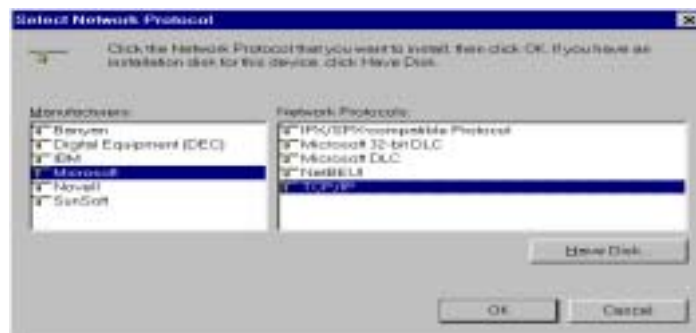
Select Network Protocol

Click the Network Protocol that you want to install, then click OK. If you have an installation disk for this device, click Have Disk.

Manufacturers:
Banyan
Digital Equipment (DEC)
IBM
Microsoft
Novell
SunSoft

Network Protocols:
IPX/SPX-compatible Protocol
Microsoft 32-bit DLC
Microsoft DLC
NetBEUI
TCP/IP

Have Disk...

OK

Cancel